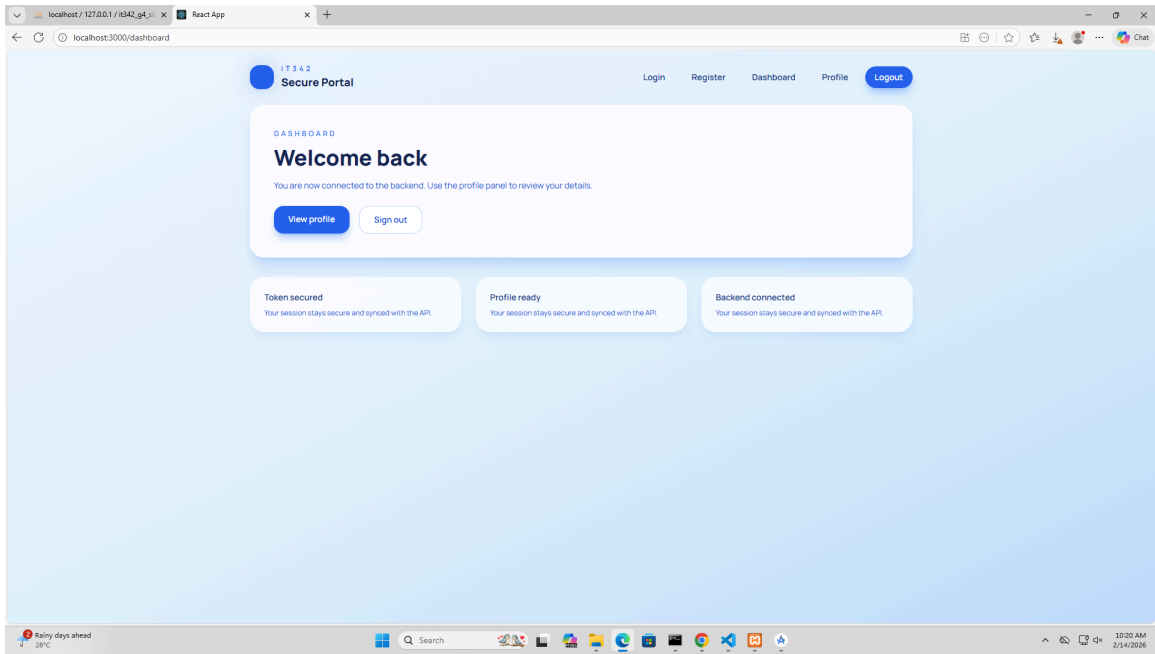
localhost / 127.0.0.1 / it342_g4_si
React App
localhost:3000/dashboard
Chat

IT342
Secure Portal
Login
Register
Dashboard
Profile
Logout

DASHBOARD
Welcome back
You are now connected to the backend. Use the profile panel to review your details.
View profile
Sign out

Token secured
Your session stays secure and synced with the API.

Profile ready
Your session stays secure and synced with the API.

Backend connected
Your session stays secure and synced with the API.

Rainy days ahead
28°C
Search
10:20 AM
2/14/2026